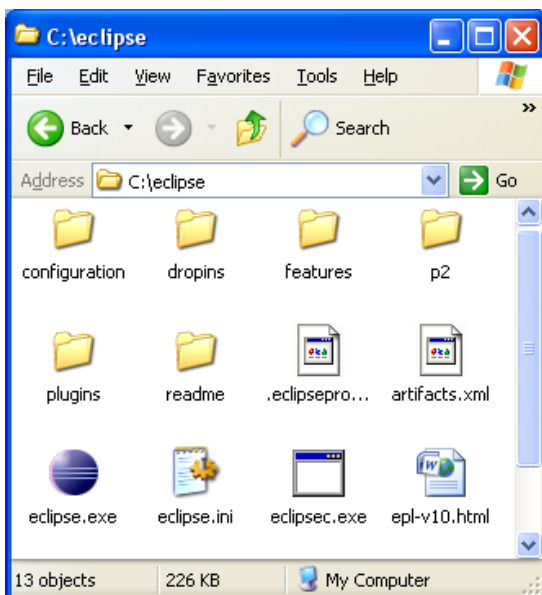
C:\eclipse

File Edit View Favorites Tools Help

Back Search

Address C:\eclipse Go

configuration
dropins
features
p2
plugins
readme
.eclipsepro...
artifacts.xml
eclipse.exe
eclipse.ini
eclipsec.exe
epl-v10.html

13 objects
226 KB
My Computer